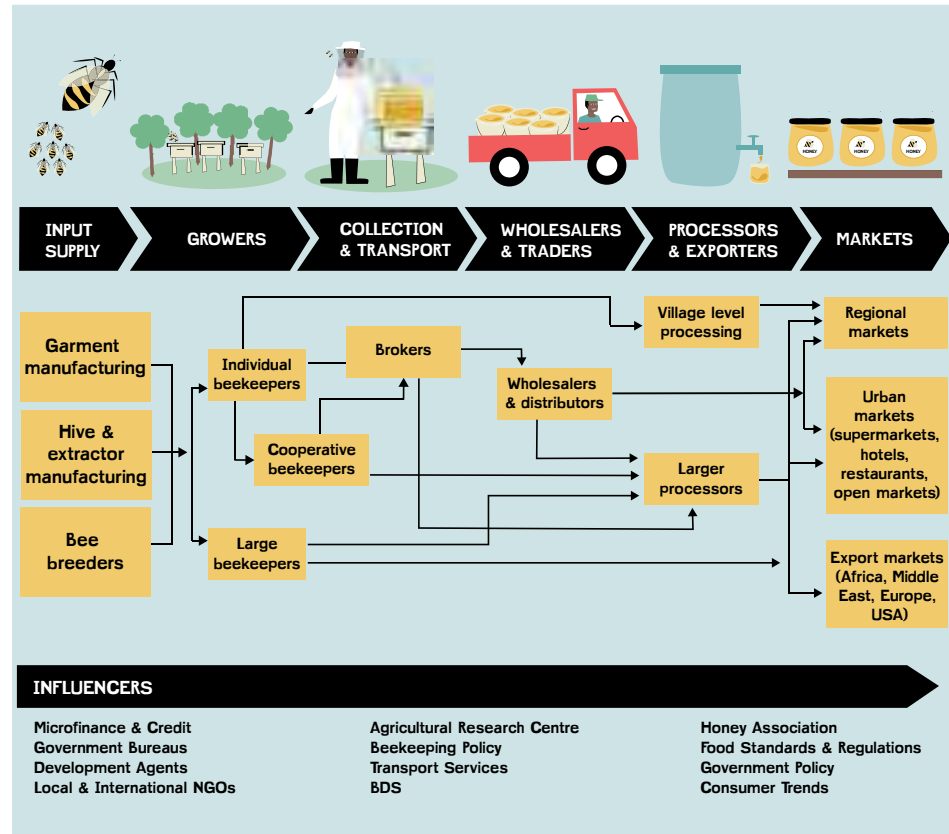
HONEY HONEY HONEY

INPUT SUPPLY

GROWERS

COLLECTION & TRANSPORT

WHOLESALERS & TRADERS

PROCESSORS & EXPORTERS

MARKETS

Garment manufacturing

Hive & extractor manufacturing

Bee breeders

Individual beekeepers

Cooperative beekeepers

Large beekeepers

Brokers

Wholesalers & distributors

Village level processing

Larger processors

Regional markets

Urban markets (supermarkets, hotels, restaurants, open markets)

Export markets (Africa, Middle East, Europe, USA)

INFLUENCERS

Microfinance & Credit
Government Bureaus
Development Agents
Local & International NGOs

Agricultural Research Centre
Beekeeping Policy
Transport Services
BDS

Honey Association
Food Standards & Regulations
Government Policy
Consumer Trends